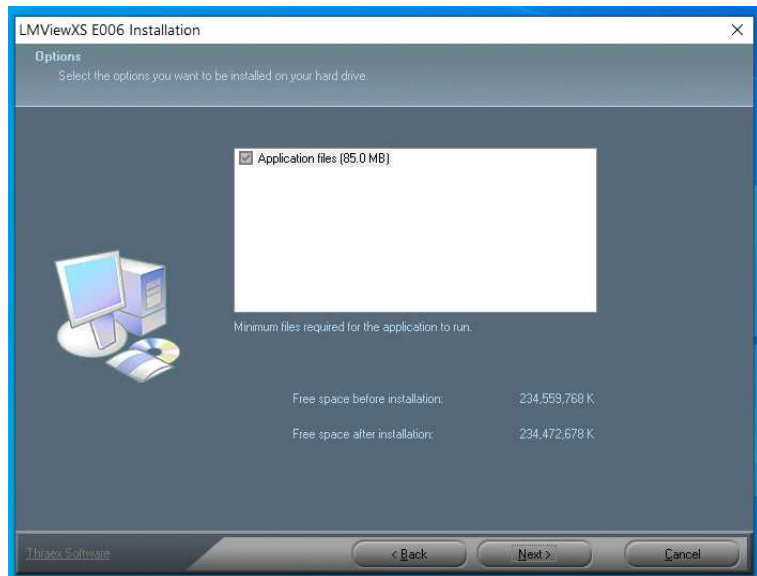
LMViewXS E006 Installation
×

Options
Select the options you want to be installed on your hard drive.

Application files (85.0 MB)

Minimum files required for the application to run.

Free space before installation: 234,559,768 K

Free space after installation: 234,472,678 K

Thraex Software

< Back
Next >
Cancel